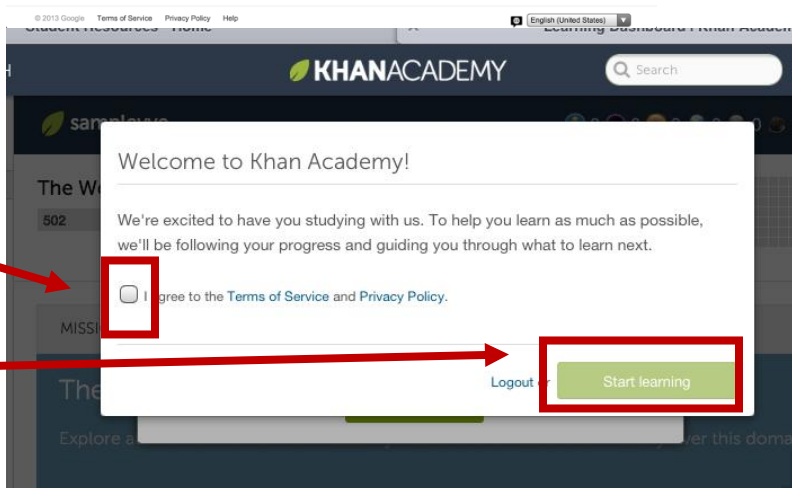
© 2013 Google Terms of Service Privacy Policy Help

English (United States)

Student Resources - Home

Learning Dashboard | Khan Academ

KHANACADEMY

Search

samplevus

The We

502

MISSI

The

Explore a

ver this doma

Welcome to Khan Academy!

We're excited to have you studying with us. To help you learn as much as possible, we'll be following your progress and guiding you through what to learn next.

I agree to the Terms of Service and Privacy Policy.

Logout or

Start learning